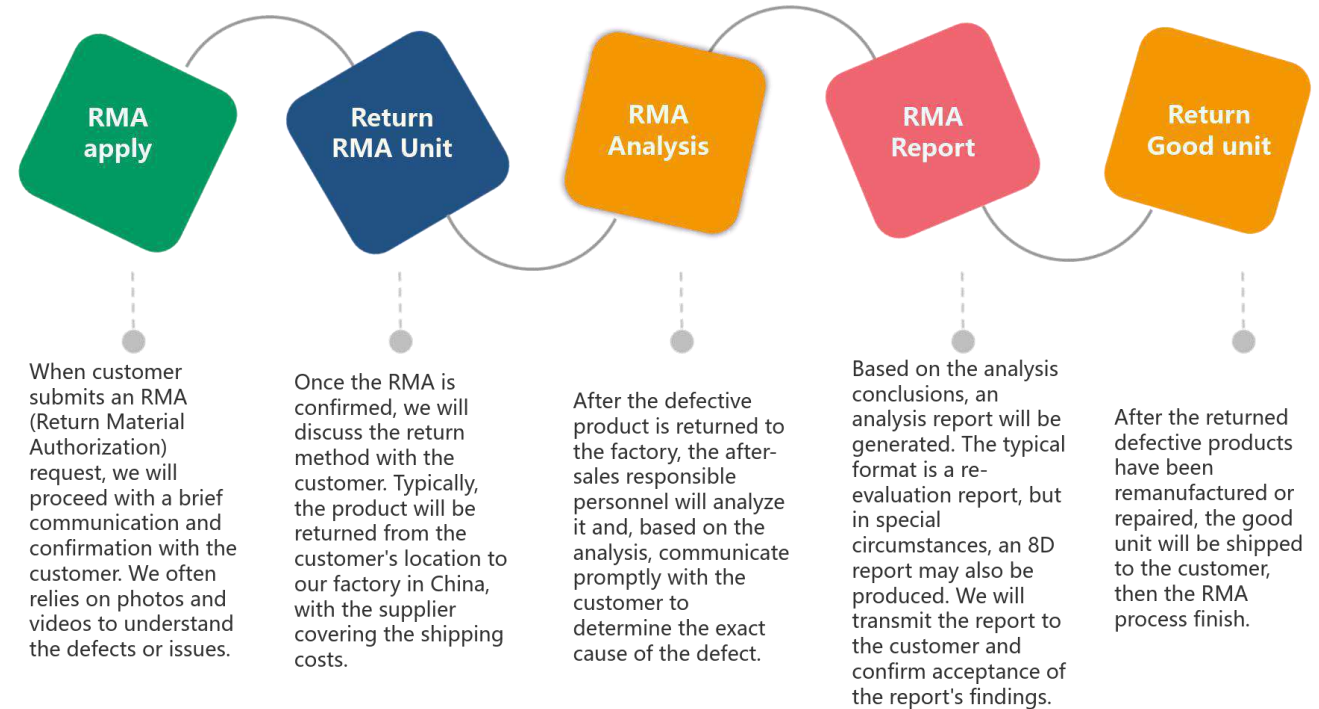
RMA apply

Return RMA Unit

RMA Analysis

RMA Report

Return Good unit

When customer submits an RMA (Return Material Authorization) request, we will proceed with a brief communication and confirmation with the customer. We often relies on photos and videos to understand the defects or issues.

Once the RMA is confirmed, we will discuss the return method with the customer. Typically, the product will be returned from the customer's location to our factory in China, with the supplier covering the shipping costs.

After the defective product is returned to the factory, the after-sales responsible personnel will analyze it and, based on the analysis, communicate promptly with the customer to determine the exact cause of the defect.

Based on the analysis conclusions, an analysis report will be generated. The typical format is a re-evaluation report, but in special circumstances, an 8D report may also be produced. We will transmit the report to the customer and confirm acceptance of the report's findings.

After the returned defective products have been remanufactured or repaired, the good unit will be shipped to the customer, then the RMA process finish.